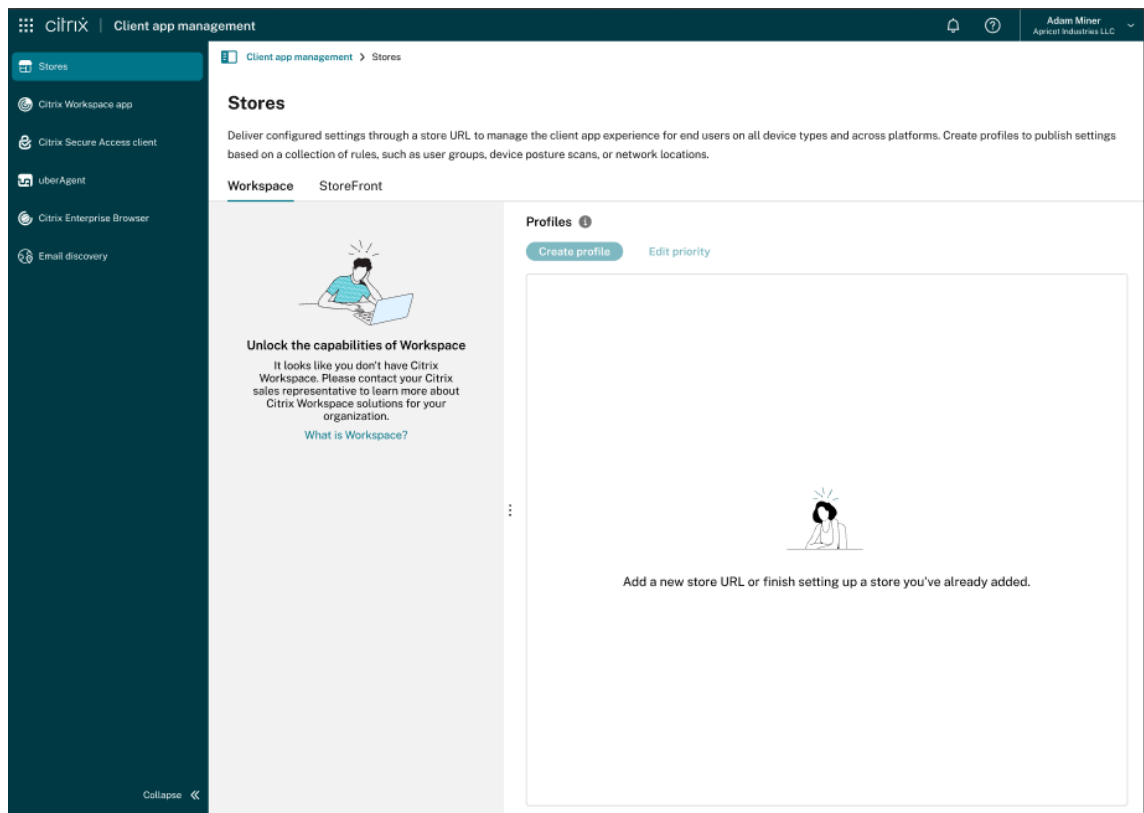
citrix | Client app management

Adam Miner
Apricot Industries LLC

Stores
Citrix Workspace app
Citrix Secure Access client
uberAgent
Citrix Enterprise Browser
Email discovery

Collapse «

Client app management > Stores

Stores

Deliver configured settings through a store URL to manage the client app experience for end users on all device types and across platforms. Create profiles to publish settings based on a collection of rules, such as user groups, device posture scans, or network locations.

Workspace StoreFront

Unlock the capabilities of Workspace

It looks like you don't have Citrix Workspace. Please contact your Citrix sales representative to learn more about Citrix Workspace solutions for your organization.

What is Workspace?

Profiles

Create profile Edit priority

Add a new store URL or finish setting up a store you've already added.